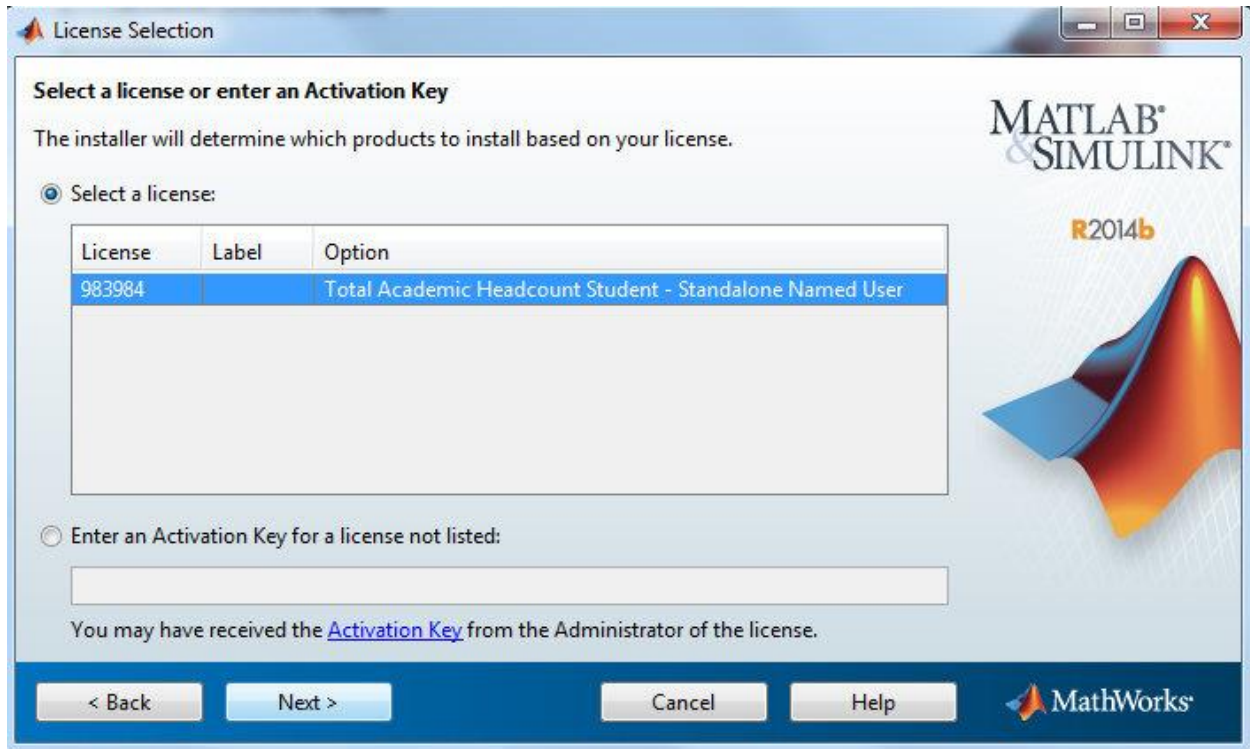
License Selection

Select a license or enter an Activation Key

The installer will determine which products to install based on your license.

Select a license:

| License | Label | Option |
|---|---|---|
| 983984 | | Total Academic Headcount Student - Standalone Named User |

Enter an Activation Key for a license not listed:

You may have received the Activation Key from the Administrator of the license.

MATLAB® & SIMULINK®

R2014b

< Back

Next >

Cancel

Help

MathWorks®